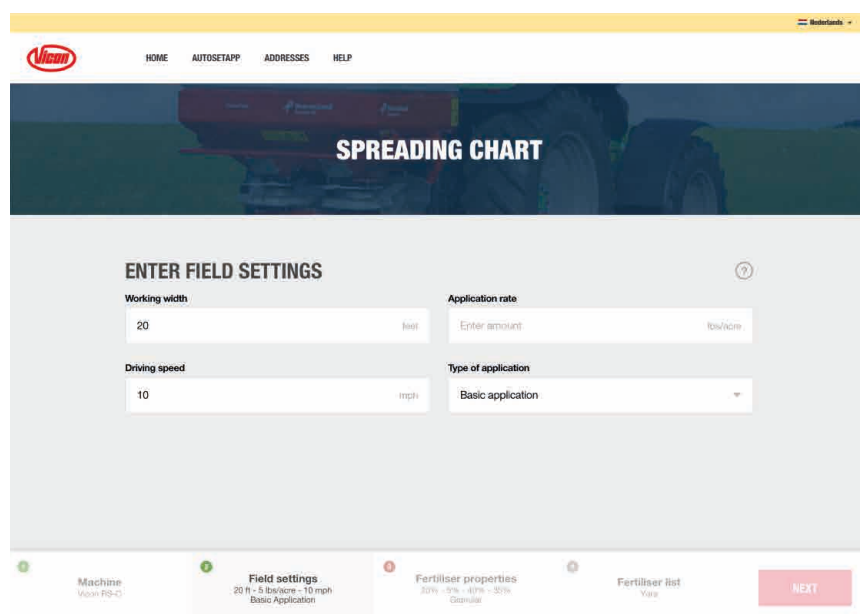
Nederlands

Vicon

HOME AUTOSETAPP ADDRESSES HELP

SPREADING CHART

ENTER FIELD SETTINGS

?

Working width

20 feet

Application rate

Enter amount lbs/acre

Driving speed

10 mph

Type of application

Basic application

1 Machine
Vicon RS-O

2 Field settings
20 ft - 5 lbs/acre - 10 mph
Basic Application

3 Fertiliser properties
20% - 5% - 40% - 35%
Granular

4 Fertiliser list
Yara

NEXT